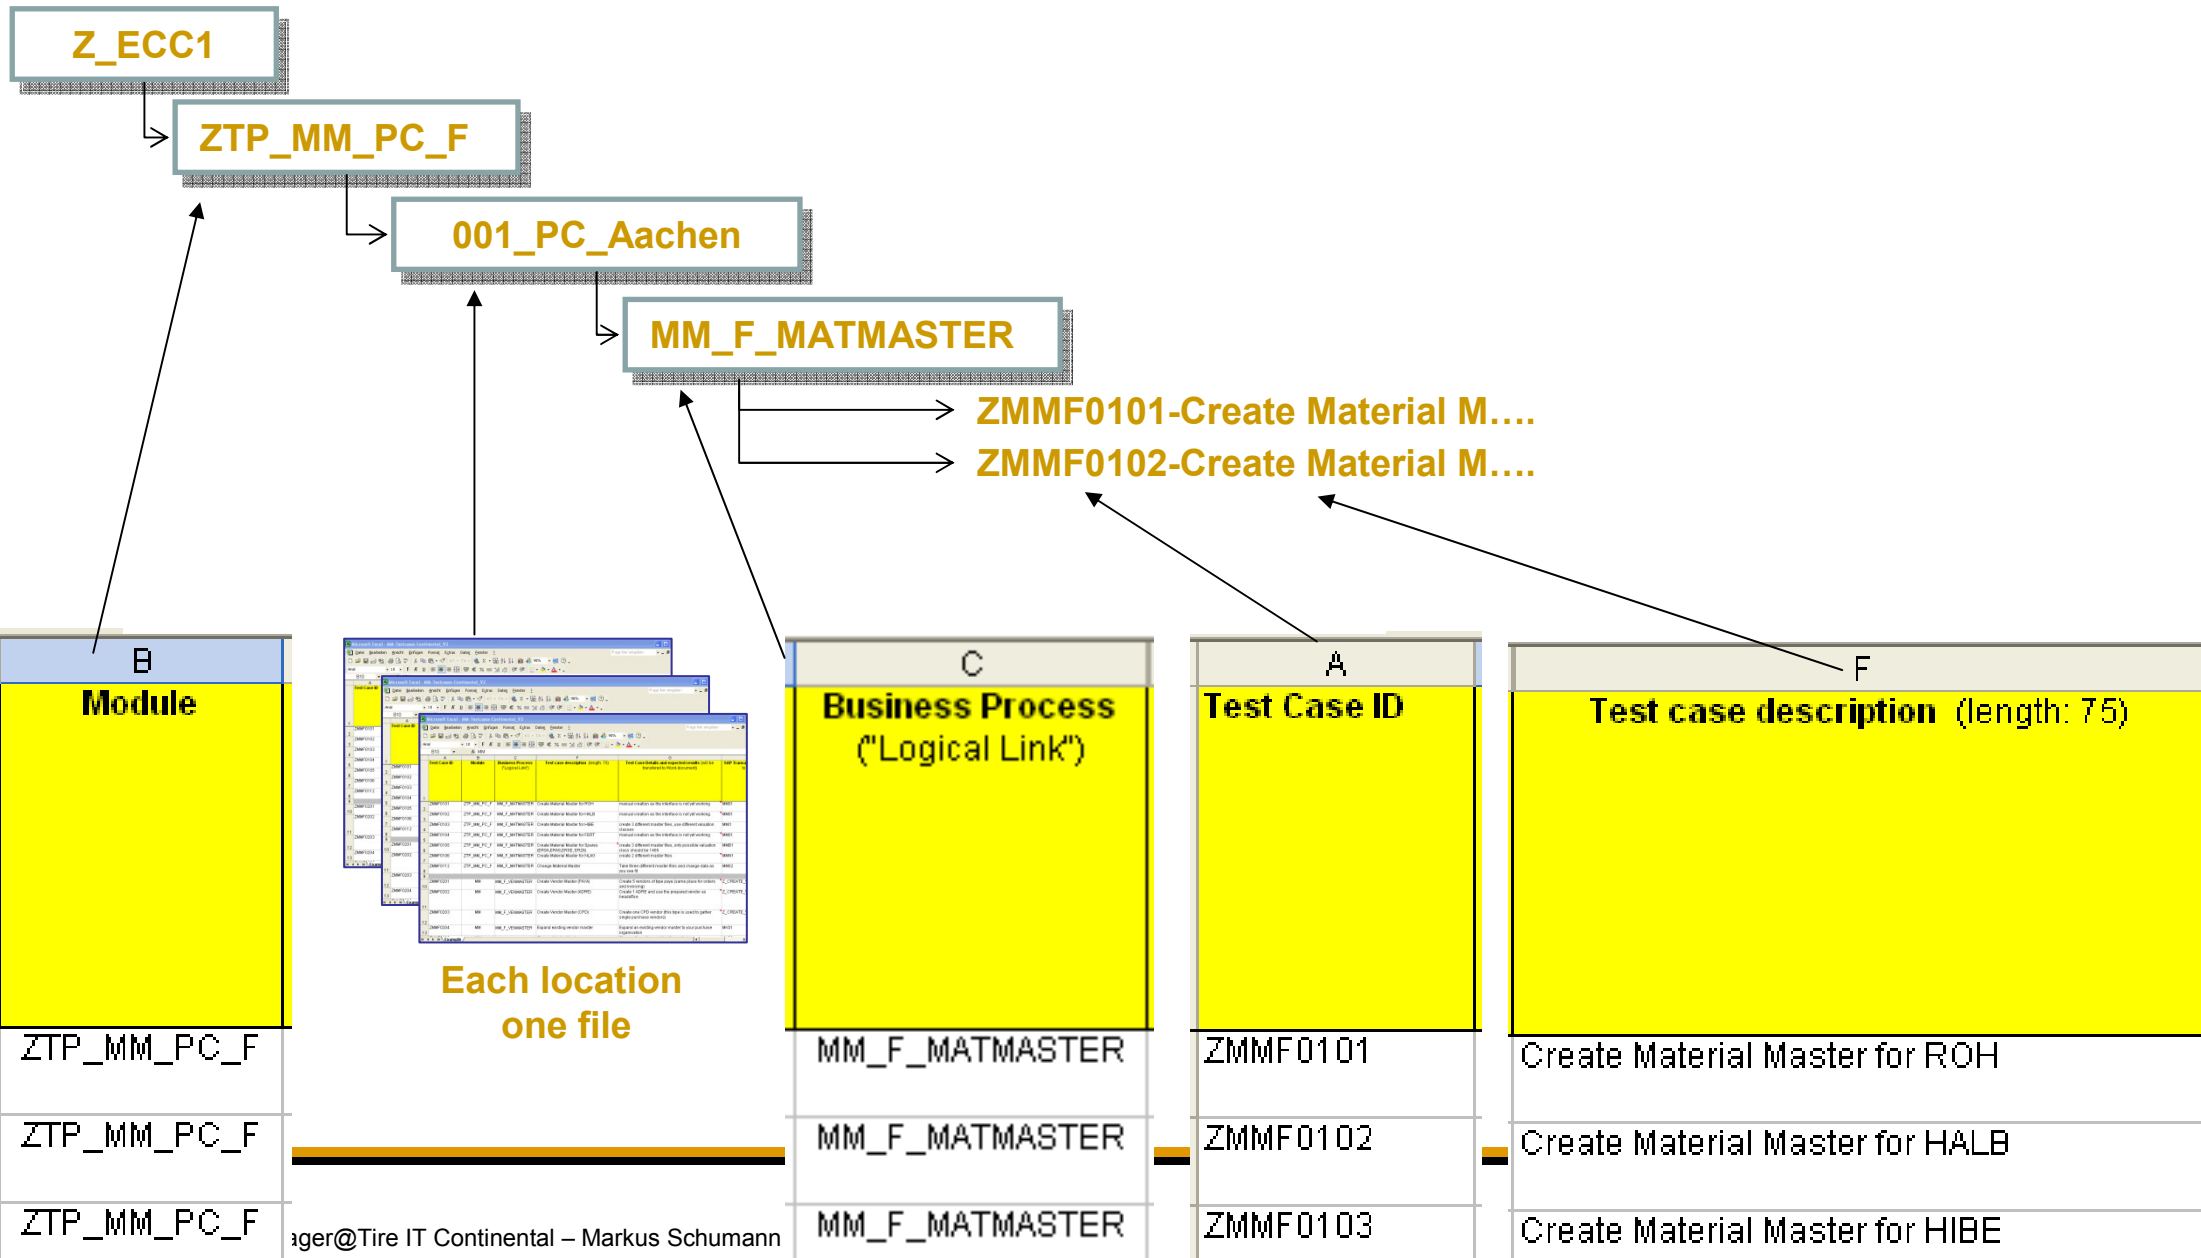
Z_ECC1

ZTP_MM_PC_F

001_PC_Aachen

MM_F_MATMASTER

ZMMF0101-Create Material M….

ZMMF0102-Create Material M….

| B |
|---|
| Module |
| ZTP_MM_PC_F |
| ZTP_MM_PC_F |
| ZTP_MM_PC_F |

Each location one file

| C |
|---|
| Business Process ("Logical Link") |
| MM_F_MATMASTER |
| MM_F_MATMASTER |
| MM_F_MATMASTER |

| A |
|---|
| Test Case ID |
| ZMMF0101 |
| ZMMF0102 |
| ZMMF0103 |

| F |
|---|
| Test case description (length: 75) |
| Create Material Master for ROH |
| Create Material Master for HALB |
| Create Material Master for HIBE |

ager@Tire IT Continental – Markus Schumann